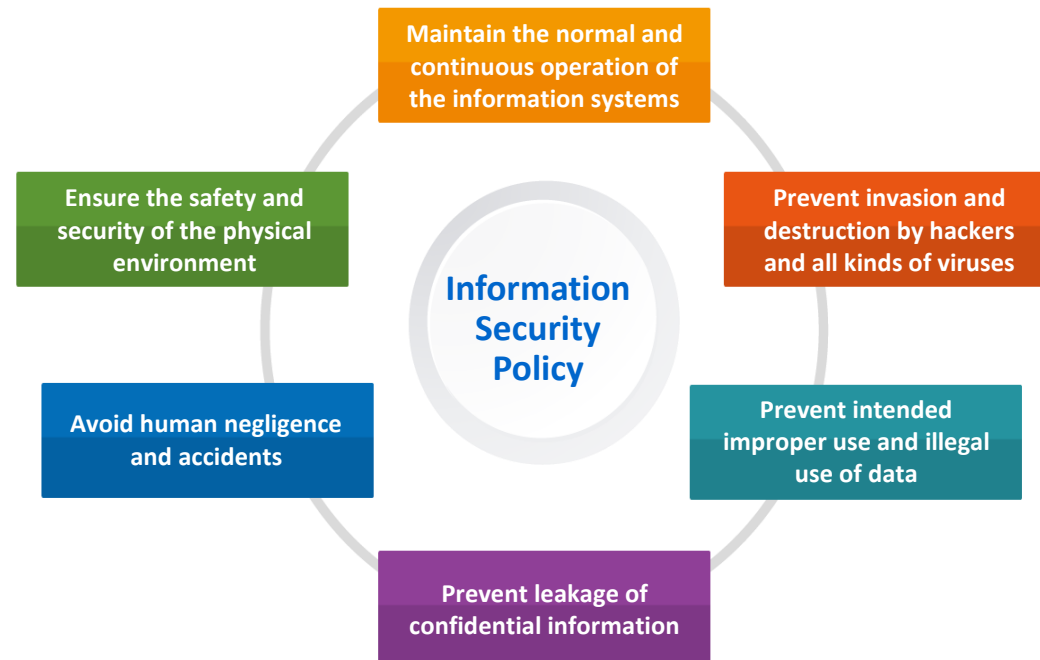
Maintain the normal and continuous operation of the information systems

Ensure the safety and security of the physical environment

Information Security Policy

Prevent invasion and destruction by hackers and all kinds of viruses

Avoid human negligence and accidents

Prevent intended improper use and illegal use of data

Prevent leakage of confidential information